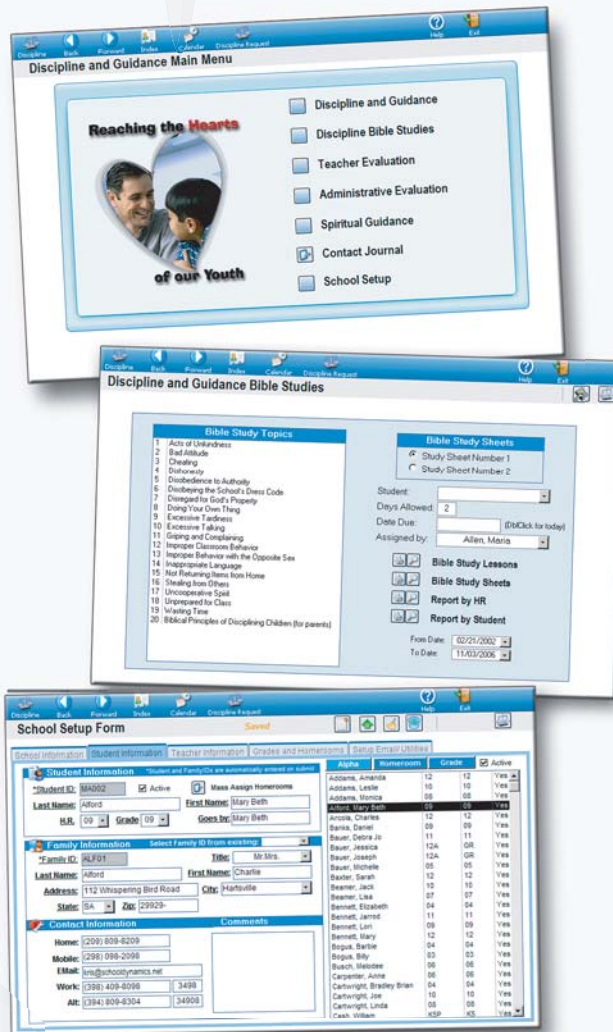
Discipline Back Forward Index Calendar Discipline Request Help Exit

Discipline and Guidance Main Menu

Reaching the Hearts of our Youth

Discipline and Guidance
Discipline Bible Studies
Teacher Evaluation
Administrative Evaluation
Spiritual Guidance
Contact Journal
School Setup

Discipline Back Forward Index Calendar Discipline Request Help Exit

Discipline and Guidance Bible Studies

Bible Study Topics
1 Acts of Unkindness
2 Bad Attitude
3 Cheating
4 Dishonesty
5 Disobedience to Authority
6 Disobeying the School's Dress Code
7 Disregard for God's Property
8 Doing Your Own Thing
9 Excessive Tardiness
10 Excessive Talking
11 Griping and Complaining
12 Improper Classroom Behavior
13 Improper Behavior with the Opposite Sex
14 Inappropriate Language
15 Not Returning Items from Home
16 Stealing from Others
17 Uncooperative Spirit
18 Unprepared for Class
19 Wasting Time
20 Biblical Principles of Disciplining Children (for parents)

Bible Study Sheets
Study Sheet Number 1
Study Sheet Number 2

Student:
Days Allowed: 2
Date Due: (DblClick for today)
Assigned by: Allen, Maria

Bible Study Lessons
Bible Study Sheets
Report by HR
Report by Student

From Date: 02/21/2002
To Date: 11/03/2006

Discipline Back Forward Index Calendar Discipline Request Help Exit

School Setup Form Saved

School Information | Student Information | Teacher Information | Grades and Homerooms | Setup Email Utilities

Student Information *Student and FamilyIDs are automatically entered on submit
*Student ID: MA002 Active Mass Assign Homerooms
Last Name: Alford First Name: Mary Beth
H.R. 09 Grade 09 Goes by: Mary Beth

Family Information Select Family ID from existing:
*Family ID: ALF01 Title: Mr/Mrs.
Last Name: Alford First Name: Charlie
Address: 112 Whispering Bird Road City: Hartsville
State: SA Zip: 29929-

Contact Information Comments
Home: (209) 808-8209
Mobile: (298) 098-2098
EMail: kris@schooldynamics.net
Work: (398) 409-8098 3498
Alt: (394) 809-8304 34908

| Alpha | Homeroom | Grade | Active |
|---|---|---|---|
| Addams, Amanda | 12 | 12 | Yes |
| Addams, Leslie | 10 | 10 | Yes |
| Addams, Monica | 06 | 06 | Yes |
| Alford, Mary Beth | 09 | 09 | Yes |
| Arcola, Charles | 12 | 12 | Yes |
| Banks, Daniel | 09 | 09 | Yes |
| Bauer, Debra Jo | 11 | 11 | Yes |
| Bauer, Jessica | 12A | GR | Yes |
| Bauer, Joseph | 12A | GR | Yes |
| Bauer, Michelle | 05 | 05 | Yes |
| Baxter, Sarah | 12 | 12 | Yes |
| Beamer, Jack | 10 | 10 | Yes |
| Beamer, Lisa | 07 | 07 | Yes |
| Bennett, Elizabeth | 04 | 04 | Yes |
| Bennett, Jarrod | 11 | 11 | Yes |
| Bennett, Lori | 09 | 09 | Yes |
| Bennett, Mary | 12 | 12 | Yes |
| Bogus, Barbie | 04 | 04 | Yes |
| Bogus, Billy | 03 | 03 | Yes |
| Busch, Melodee | 06 | 06 | Yes |
| Carpenter, Anne | 06 | 06 | Yes |
| Cartwright, Bradley Brian | 04 | 04 | Yes |
| Cartwright, Joe | 10 | 10 | Yes |
| Cartwright, Linda | 08 | 08 | Yes |
| Cash, William | KSP | K5 | Yes |